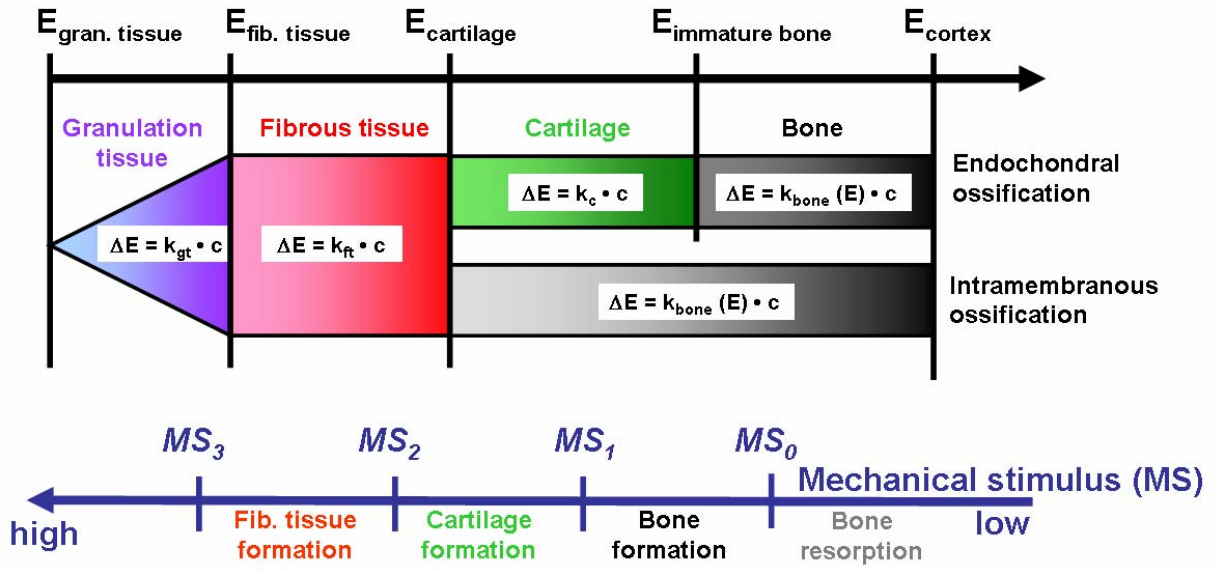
$E_{gran. tissue}$ $E_{fib. tissue}$ $E_{cartilage}$ $E_{immature bone}$ $E_{cortex}$

Granulation tissue

Fibrous tissue

Cartilage

Bone

$\Delta E = k_{gt} \cdot c$

$\Delta E = k_{ft} \cdot c$

$\Delta E = k_{c} \cdot c$

$\Delta E = k_{bone} (E) \cdot c$

Endochondral ossification

$\Delta E = k_{bone} (E) \cdot c$

Intramembranous ossification

$MS_3$ $MS_2$ $MS_1$ $MS_0$ Mechanical stimulus (MS)

high

Fib. tissue formation

Cartilage formation

Bone formation

Bone resorption

low